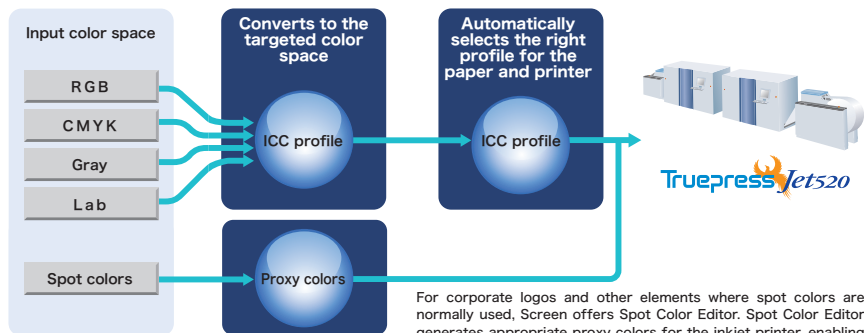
Input color space

RGB

CMYK

Gray

Lab

Spot colors

Converts to the targeted color space

ICC profile

Automatically selects the right profile for the paper and printer

ICC profile

Proxy colors

Truepress Jet520

For corporate logos and other elements where spot colors are normally used, Screen offers Spot Color Editor. Spot Color Editor generates appropriate proxy colors for the inkjet printer, enabling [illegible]